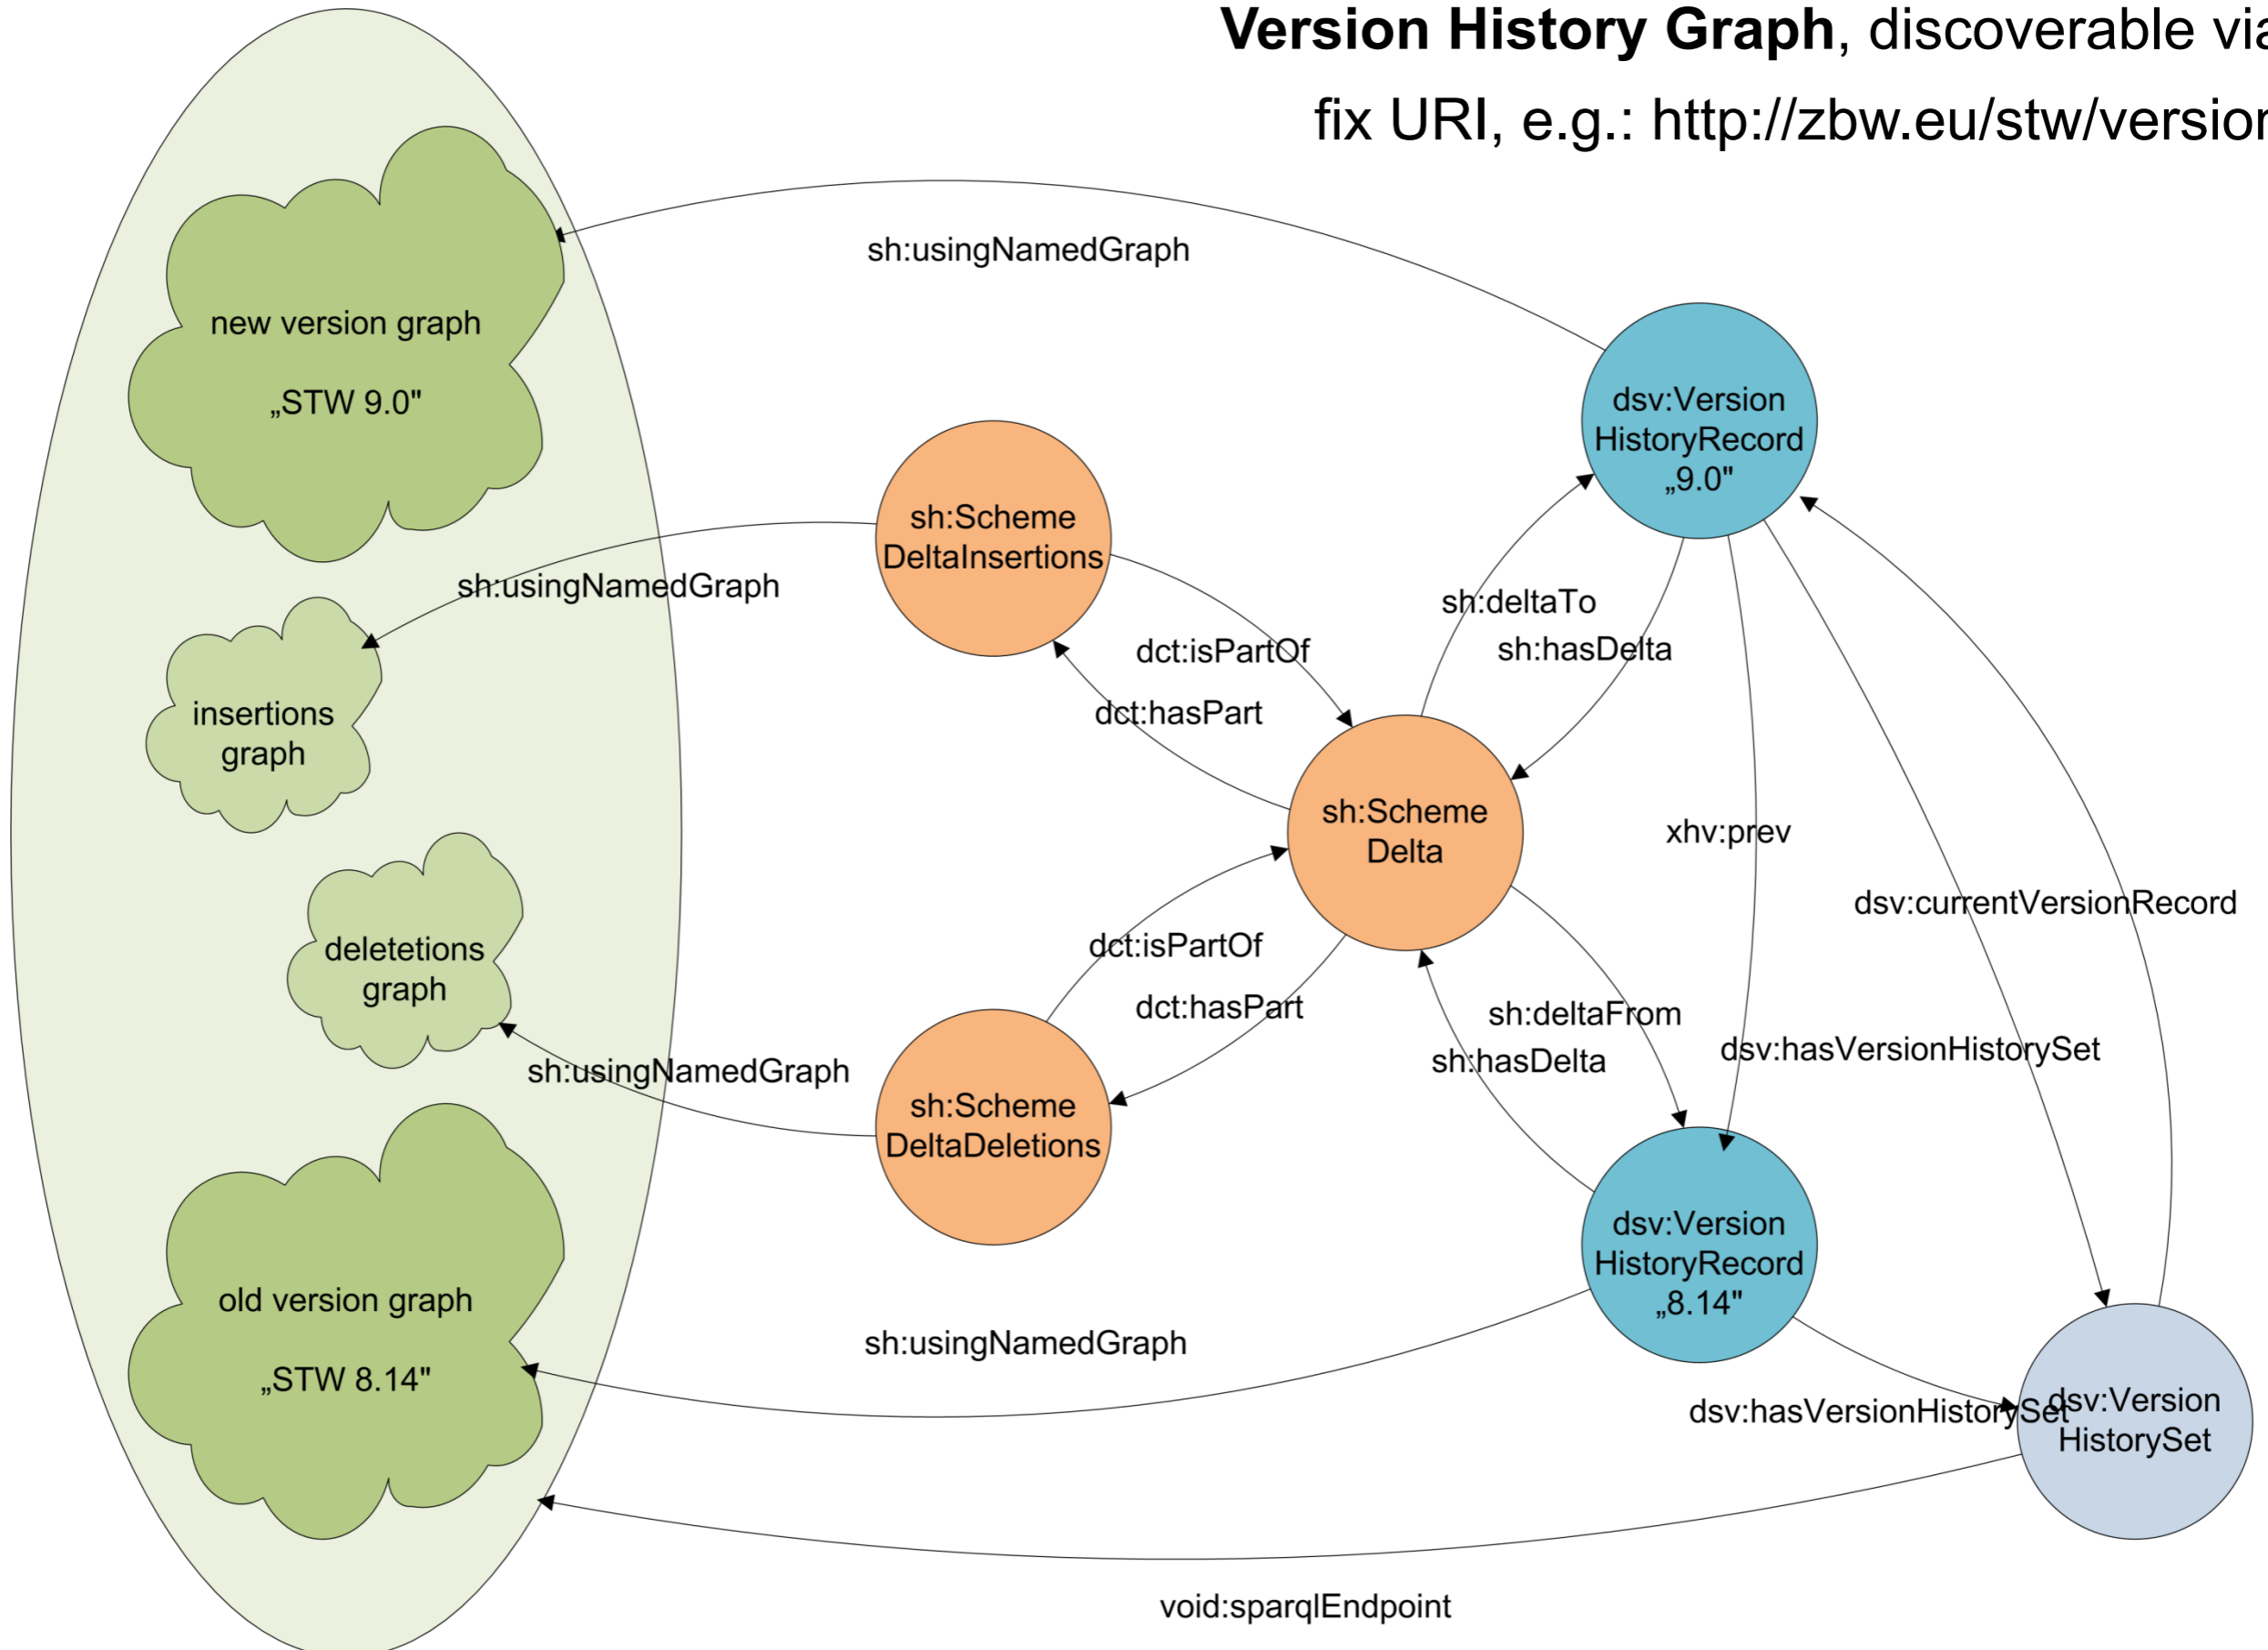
**Version History Graph**, discoverable via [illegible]
fix URI, e.g.: http://zbw.eu/stw/version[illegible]

sh:usingNamedGraph

new version graph
„STW 9.0"

dsv:Version HistoryRecord „9.0"

sh:Scheme DeltaInsertions

sh:usingNamedGraph

insertions graph

dct:isPartOf

dct:hasPart

sh:deltaTo

sh:hasDelta

sh:Scheme Delta

xhv:prev

dsv:currentVersionRecord

deletetions graph

dct:isPartOf

dct:hasPart

sh:deltaFrom

sh:hasDelta

dsv:hasVersionHistorySet

sh:usingNamedGraph

sh:Scheme DeltaDeletions

dsv:Version HistoryRecord „8.14"

old version graph
„STW 8.14"

sh:usingNamedGraph

dsv:hasVersionHistorySet

dsv:Version HistorySet

void:sparqlEndpoint